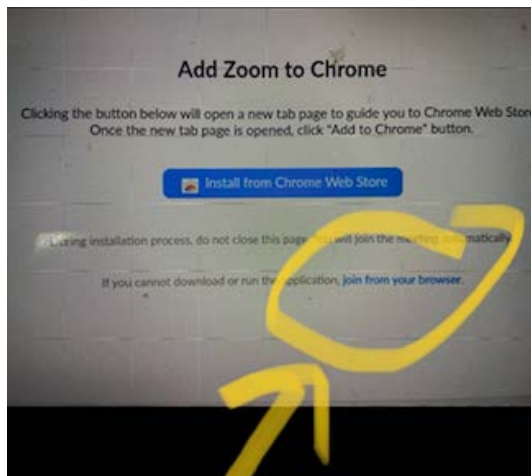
Add Zoom to Chrome

Clicking the button below will open a new tab page to guide you to Chrome Web Store. Once the new tab page is opened, click "Add to Chrome" button.

Install from Chrome Web Store

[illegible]ring installation process, do not close this page. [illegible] will join the meeting automatically.

If you cannot download or run the application, join from your browser.